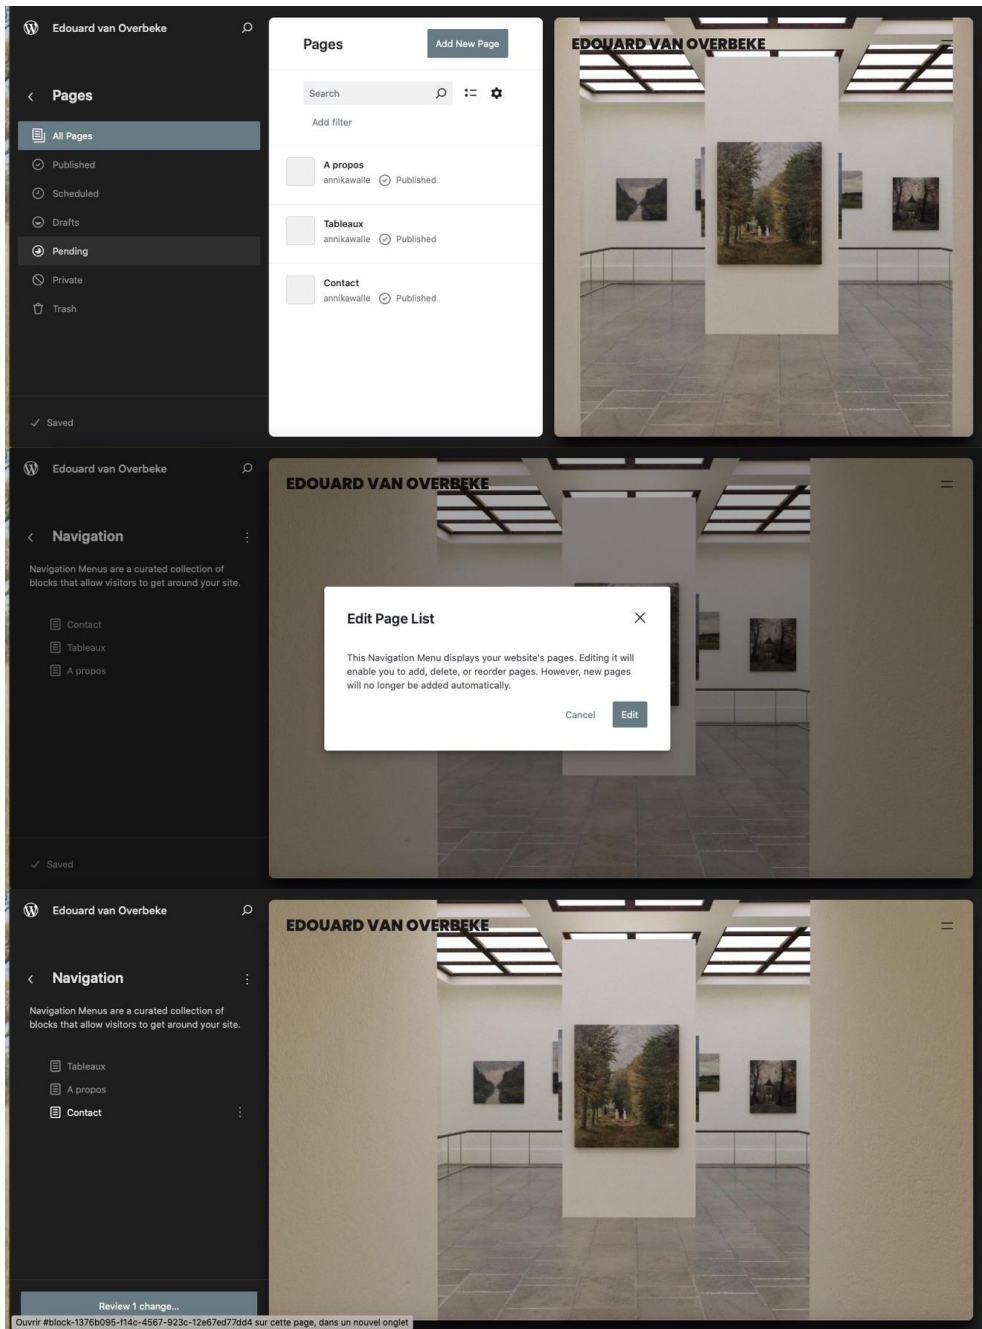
Edouard van Overbeke

Pages

All Pages
Published
Scheduled
Drafts
Pending
Private
Trash

✓ Saved

Pages

Add New Page

Search

Add filter

A propos
annikawalle Published

Tableaux
annikawalle Published

Contact
annikawalle Published

EDOUARD VAN OVERBEKE

Edouard van Overbeke

Navigation

Navigation Menus are a curated collection of blocks that allow visitors to get around your site.

Contact
Tableaux
A propos

✓ Saved

EDOUARD VAN OVERBEKE

Edit Page List

This Navigation Menu displays your website's pages. Editing it will enable you to add, delete, or reorder pages. However, new pages will no longer be added automatically.

Cancel Edit

Edouard van Overbeke

Navigation

Navigation Menus are a curated collection of blocks that allow visitors to get around your site.

Tableaux
A propos
Contact

Review 1 change...

Ouvrir #block-1376b095-f14c-4567-923c-12e67ed77dd4 sur cette page, dans un nouvel onglet

EDOUARD VAN OVERBEKE